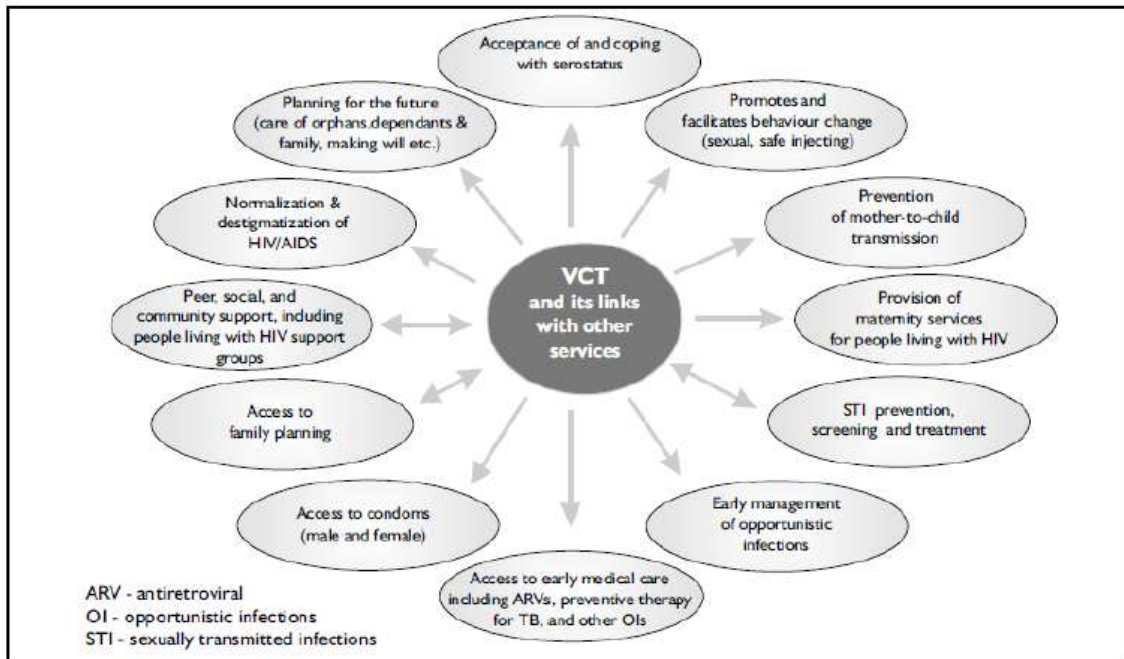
VCT and its links with other services

Acceptance of and coping with serostatus

Promotes and facilitates behaviour change (sexual, safe injecting)

Prevention of mother-to-child transmission

Provision of maternity services for people living with HIV

STI prevention, screening and treatment

Early management of opportunistic infections

Access to early medical care including ARVs, preventive therapy for TB, and other OIs

Access to condoms (male and female)

Access to family planning

Peer, social, and community support, including people living with HIV support groups

Normalization & destigmatization of HIV/AIDS

Planning for the future (care of orphans,dependants & family, making will etc.)

ARV - antiretroviral
OI - opportunistic infections
STI - sexually transmitted infections